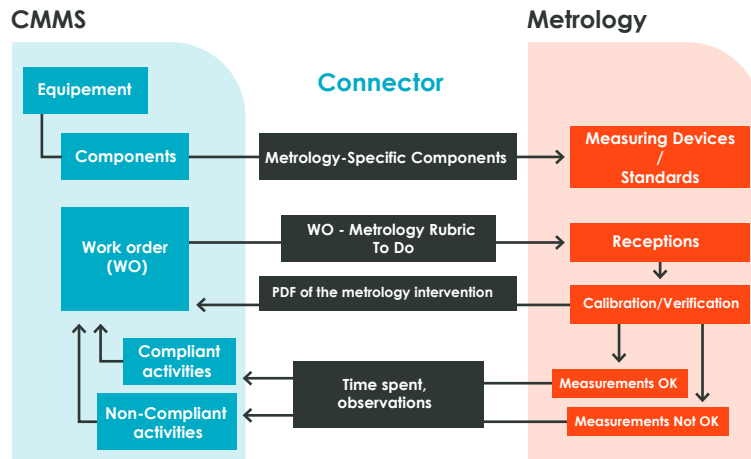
CMMS

Metrology

Connector

Equipement

Components

Metrology-Specific Components

Measuring Devices / Standards

Work order (WO)

WO - Metrology Rubric To Do

Receptions

PDF of the metrology intervention

Calibration/Verification

Compliant activities

Time spent, observations

Measurements OK

Non-Compliant activities

Measurements Not OK